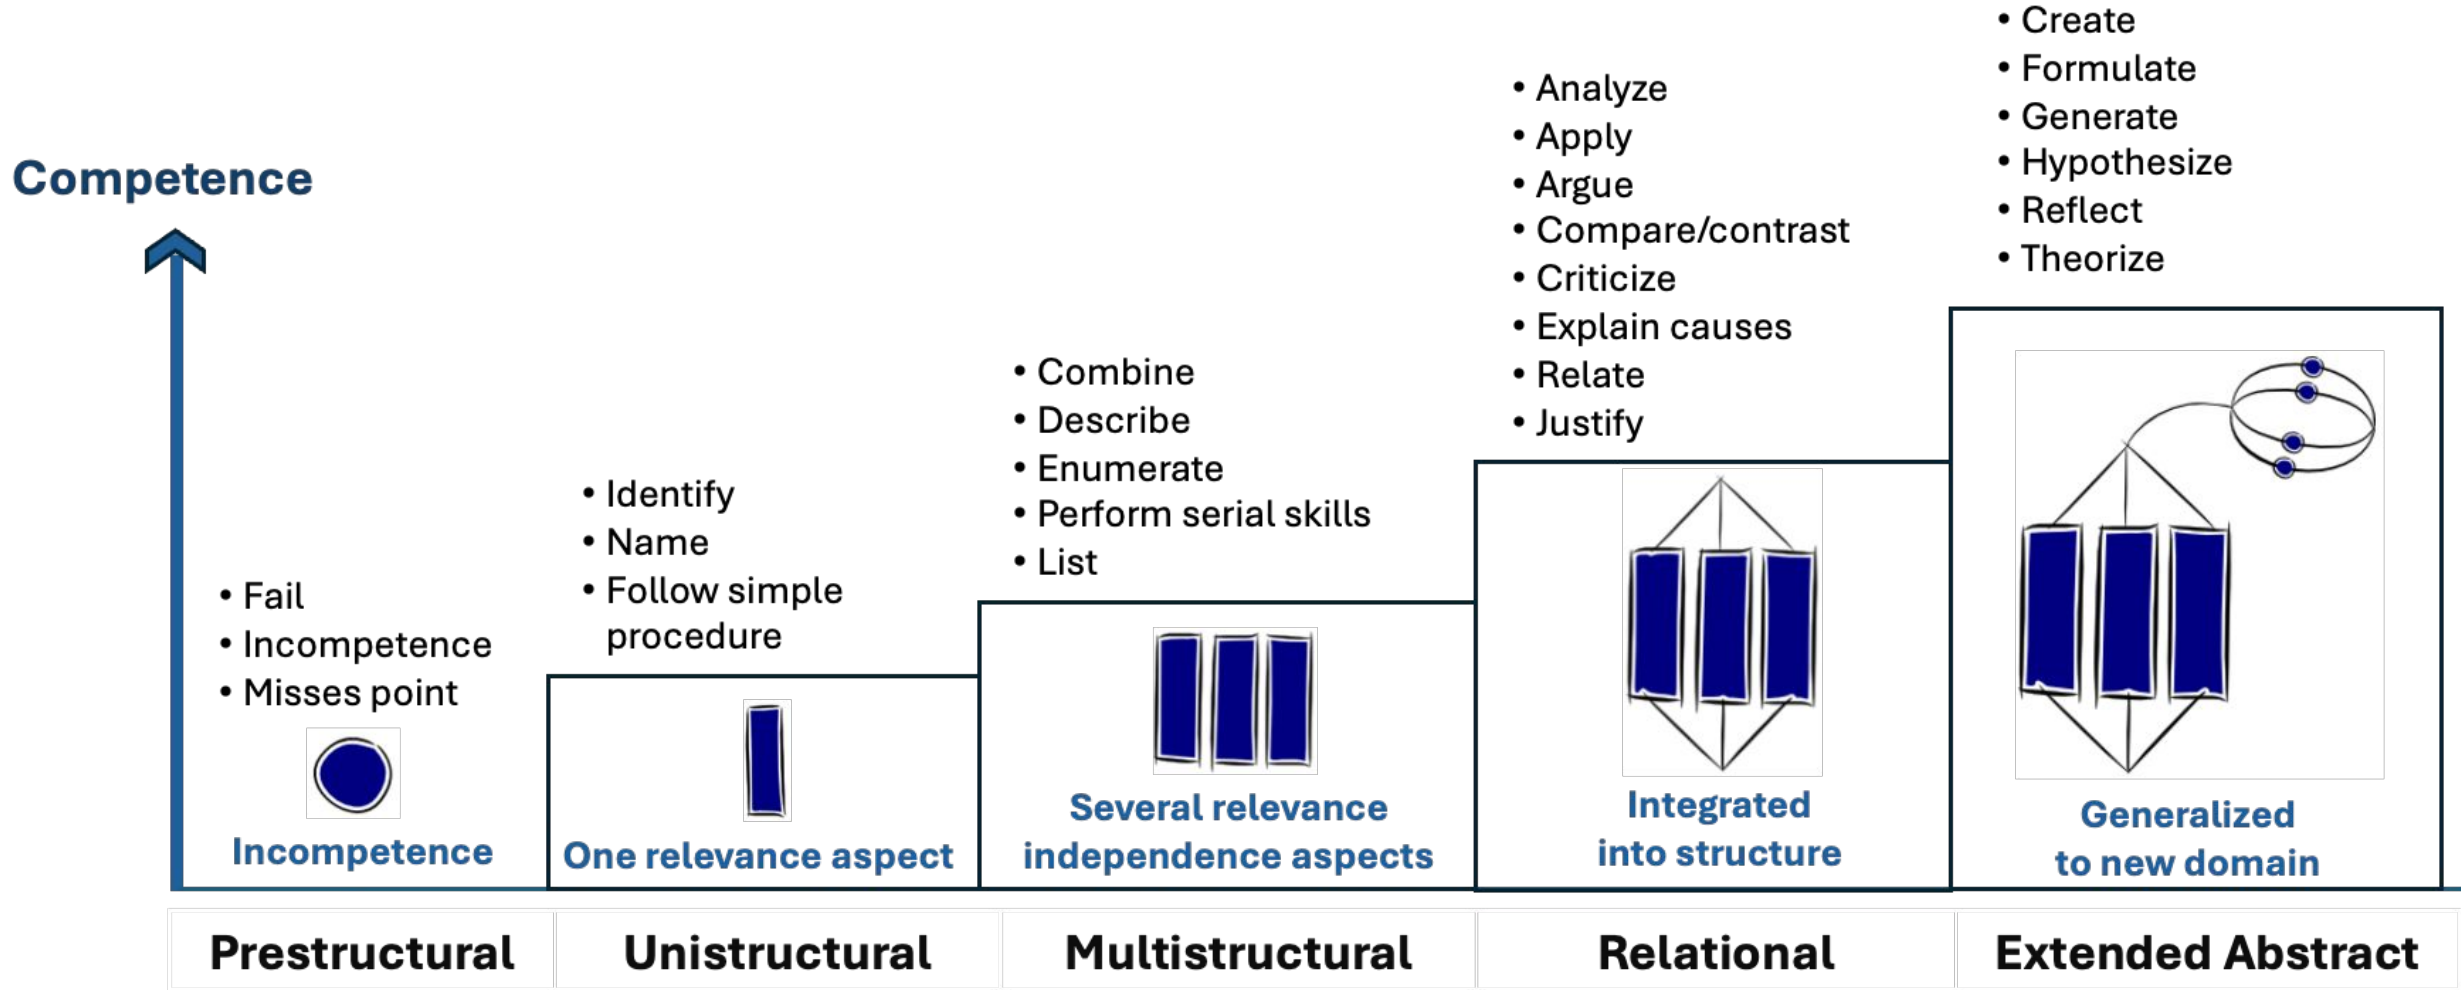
Competence

• Fail
• Incompetence
• Misses point

Incompetence

• Identify
• Name
• Follow simple procedure

One relevance aspect

• Combine
• Describe
• Enumerate
• Perform serial skills
• List

Several relevance independence aspects

• Analyze
• Apply
• Argue
• Compare/contrast
• Criticize
• Explain causes
• Relate
• Justify

Integrated into structure

• Create
• Formulate
• Generate
• Hypothesize
• Reflect
• Theorize

Generalized to new domain

| Prestructural | Unistructural | Multistructural | Relational | Extended Abstract |
|---|---|---|---|---|